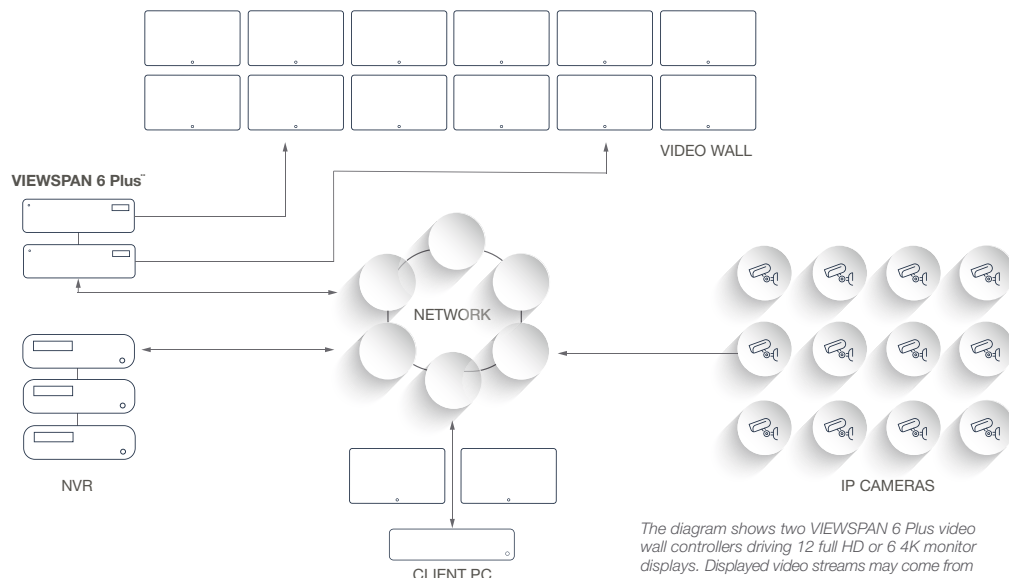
VIDEO WALL

VIEWSPAN 6 Plus™

NETWORK

NVR

IP CAMERAS

CLIENT PC

The diagram shows two VIEWSPAN 6 Plus video wall controllers driving 12 full HD or 6 4K monitor displays. Displayed video streams may come from